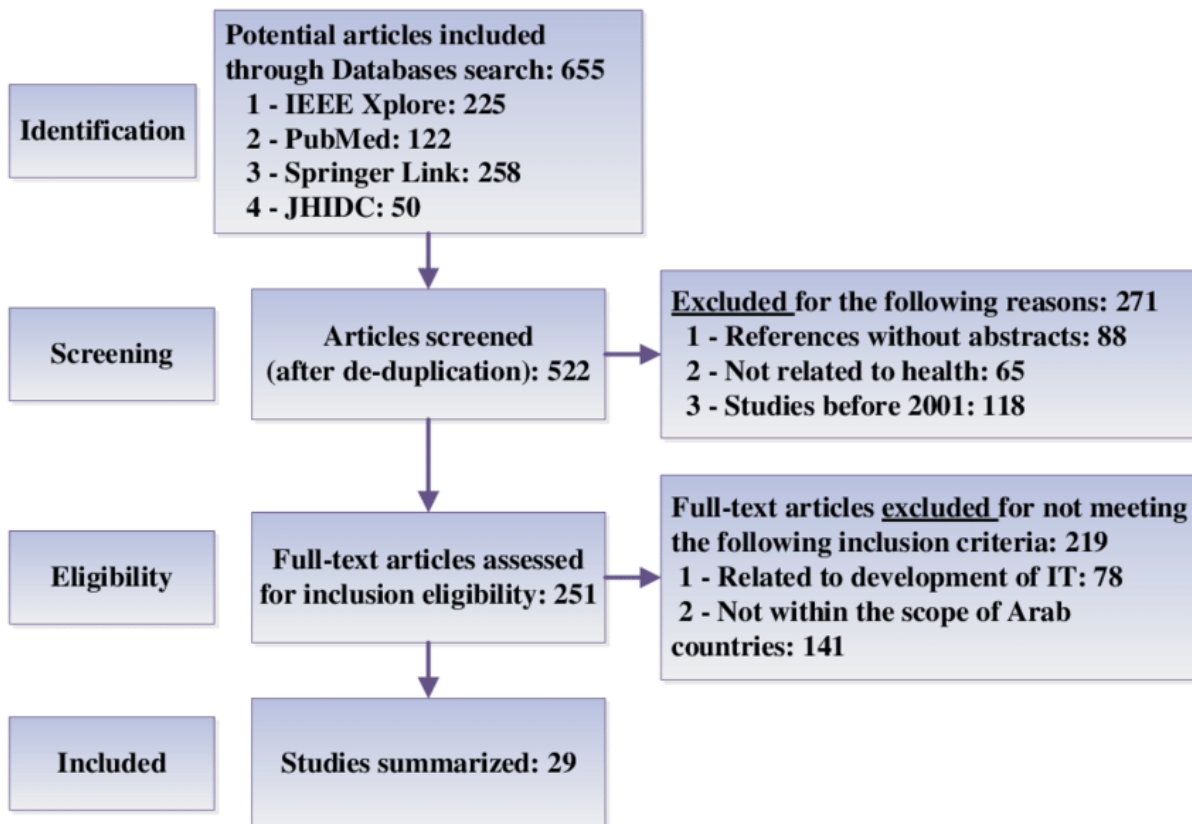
Identification

Potential articles included through Databases search: 655
1 - IEEE Xplore: 225
2 - PubMed: 122
3 - Springer Link: 258
4 - JHIDC: 50

Screening

Articles screened (after de-duplication): 522

Excluded for the following reasons: 271
1 - References without abstracts: 88
2 - Not related to health: 65
3 - Studies before 2001: 118

Eligibility

Full-text articles assessed for inclusion eligibility: 251

Full-text articles excluded for not meeting the following inclusion criteria: 219
1 - Related to development of IT: 78
2 - Not within the scope of Arab countries: 141

Included

Studies summarized: 29